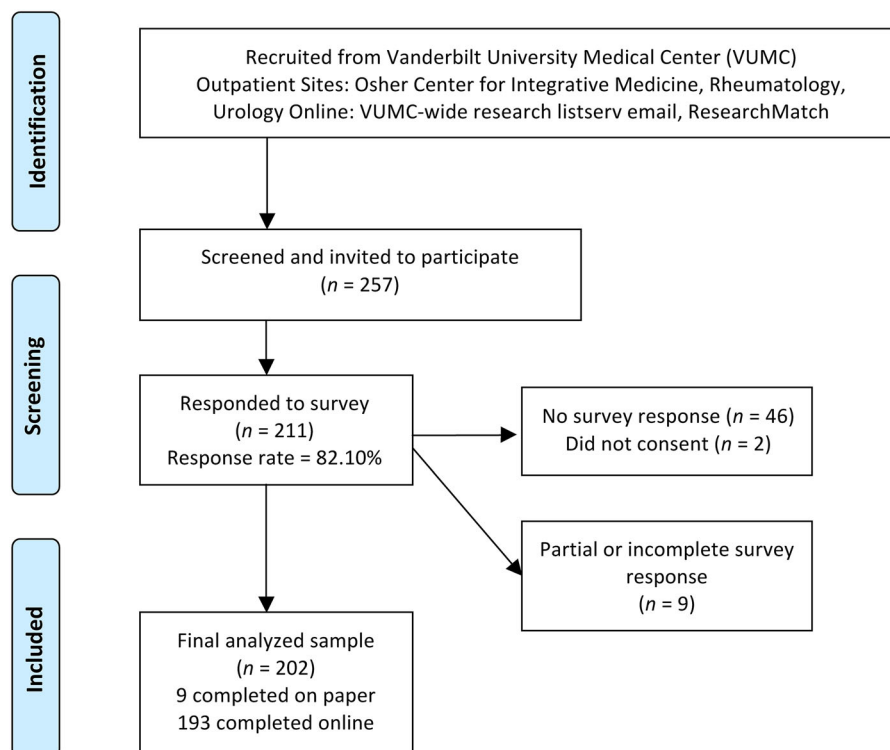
Identification

Recruited from Vanderbilt University Medical Center (VUMC) Outpatient Sites: Osher Center for Integrative Medicine, Rheumatology, Urology Online: VUMC-wide research listserv email, ResearchMatch

Screened and invited to participate ($n$ = 257)

Screening

Responded to survey ($n$ = 211) Response rate = 82.10%

No survey response ($n$ = 46) Did not consent ($n$ = 2)

Partial or incomplete survey response ($n$ = 9)

Included

Final analyzed sample ($n$ = 202) 9 completed on paper 193 completed online